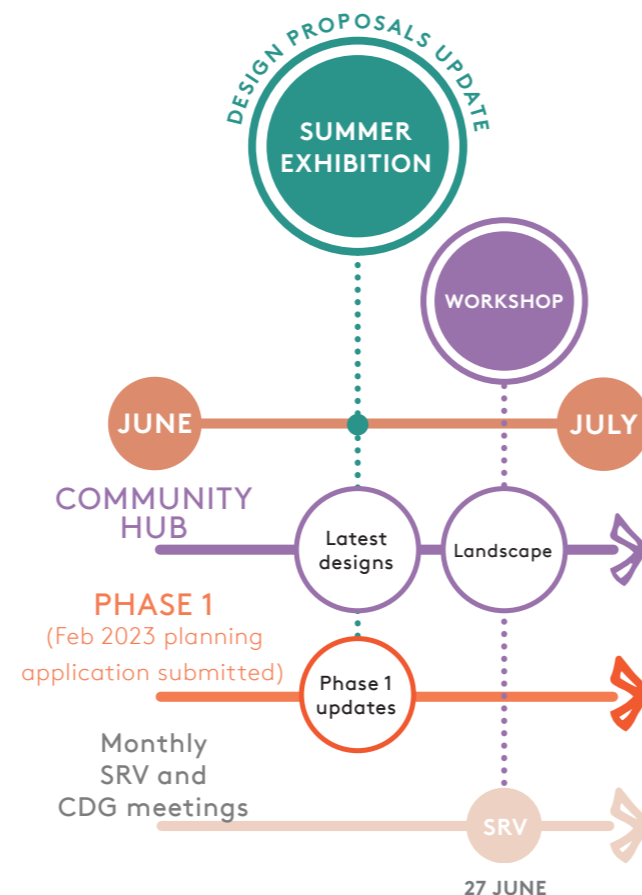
DESIGN PROPOSALS UPDATE

SUMMER EXHIBITION

WORKSHOP

JUNE

JULY

COMMUNITY HUB

Latest designs

Landscape

PHASE 1
(Feb 2023 planning application submitted)

Phase 1 updates

Monthly SRV and CDG meetings

SRV

27 JUNE